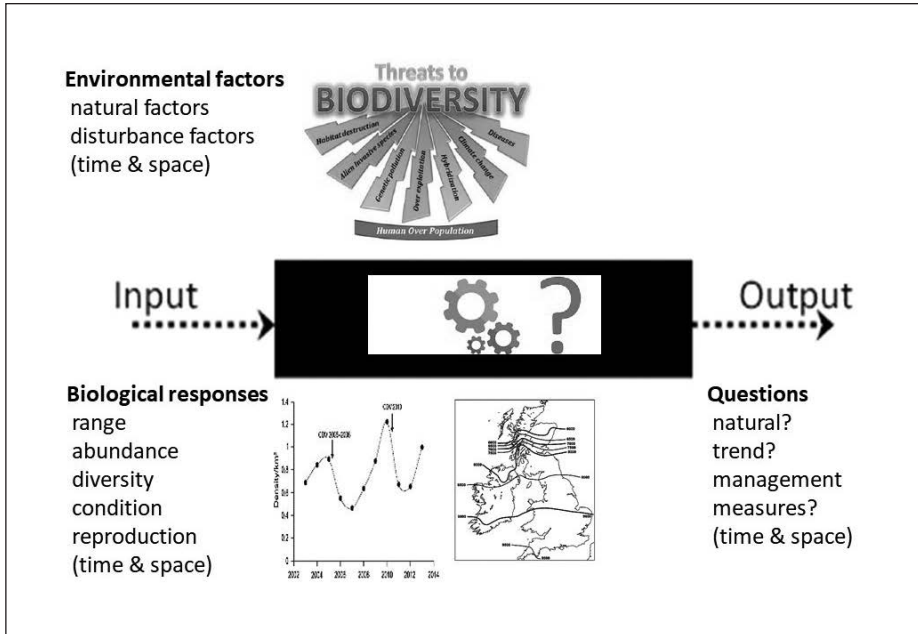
**Environmental factors**
natural factors
disturbance factors
(time & space)

Threats to
BIODIVERSITY

Habitat destruction
Alien invasive species
Genetic pollution
Over exploitation
Hybridization
Climate change
Diseases

Human Over Population

Input

?

Output

**Biological responses**
range
abundance
diversity
condition
reproduction
(time & space)

1.4
1.2
1
0.8
0.6
0.4
0.2
0
Density/km²
CW 2005-2006
CW2010
2002 2004 2006 2008 2010 2012 2014

**Questions**
natural?
trend?
management measures?
(time & space)